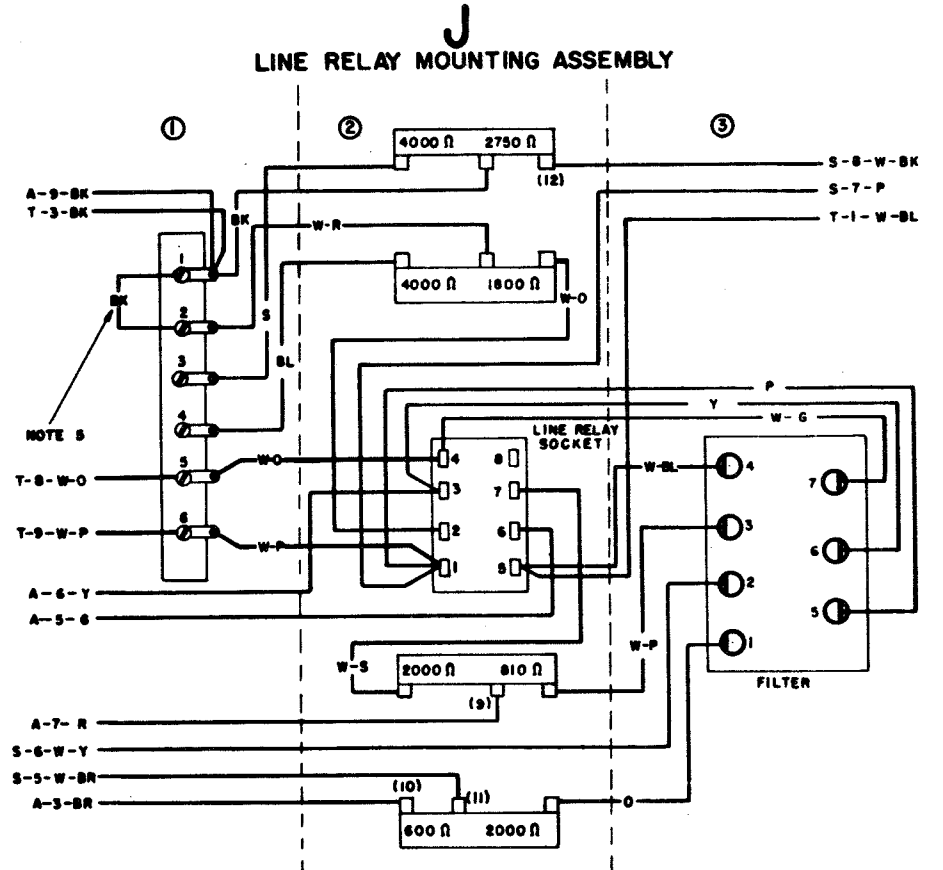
J
LINE RELAY MOUNTING ASSEMBLY

①
②
③

4000 Ω 2750 Ω
(12)
S-8-W-BK
S-7-P
T-1-W-BL
A-9-BK
T-3-BK
BK
W-R
4000 Ω 1800 Ω
W-O
BK
1
2
S
3
BL
4
NOTE 5
T-8-W-O
5
W-O
T-9-W-P
6
W-P
P
Y
W-G
LINE RELAY SOCKET
4
8
3
7
2
6
1
5
W-BL
4
3
2
1
7
6
5
FILTER
A-6-Y
A-5-G
W-S
2000 Ω 810 Ω
(9)
W-P
A-7-R
S-6-W-Y
S-5-W-BR
A-3-BR
(10)
(11)
600 Ω 2000 Ω
O